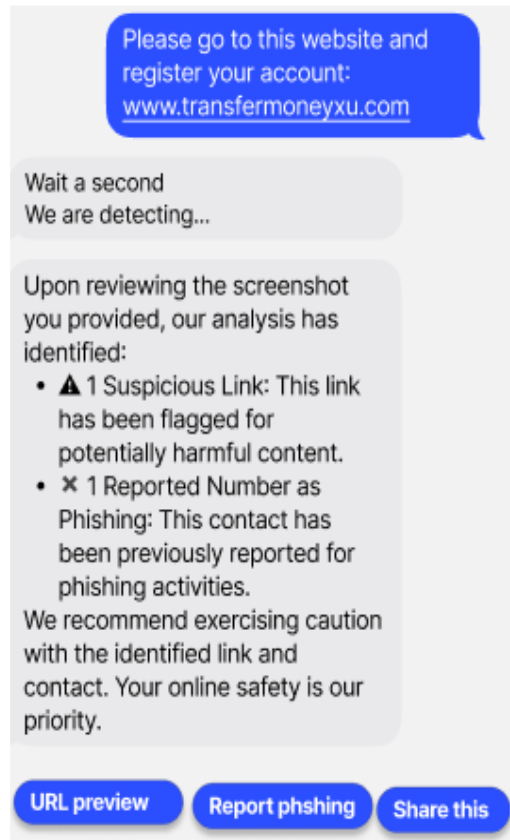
Please go to this website and register your account: www.transfermoneyxu.com

Wait a second
We are detecting...

Upon reviewing the screenshot you provided, our analysis has identified:

- ⚠ 1 Suspicious Link: This link has been flagged for potentially harmful content.
- ✕ 1 Reported Number as Phishing: This contact has been previously reported for phishing activities.

We recommend exercising caution with the identified link and contact. Your online safety is our priority.

URL preview

Report phshing

Share this